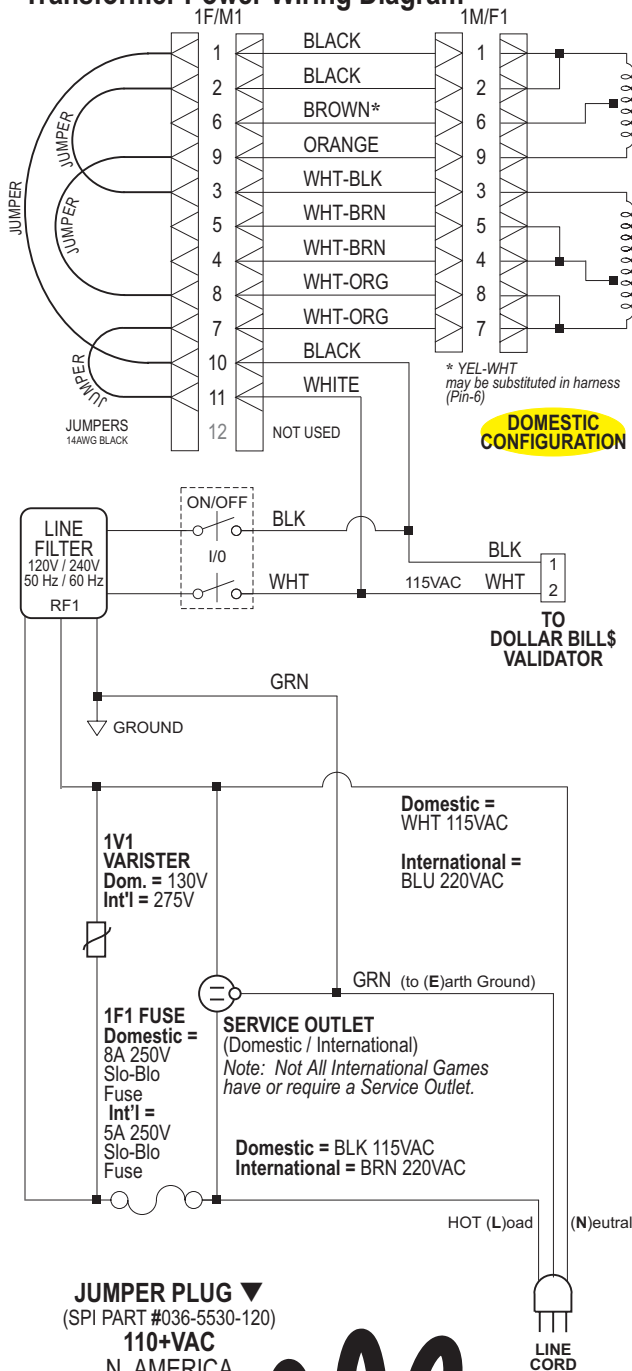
Transformer Power Wiring Diagram

1F/M1

1M/F1

| | | | |
|---|---|---|---|
| 1 | BLACK | 1 |
| 2 | BLACK | 2 |
| 6 | BROWN* | 6 |
| 9 | ORANGE | 9 |
| 3 | WHT-BLK | 3 |
| 5 | WHT-BRN | 5 |
| 4 | WHT-BRN | 4 |
| 8 | WHT-ORG | 8 |
| 7 | WHT-ORG | 7 |
| 10 | BLACK | |
| 11 | WHITE | |
| 12 | NOT USED | |

JUMPER

JUMPER

JUMPER

JUMPER

JUMPER

JUMPERS
14AWG BLACK

* YEL-WHT may be substituted in harness (Pin-6)

DOMESTIC CONFIGURATION

LINE FILTER
120V / 240V
50 Hz / 60 Hz
RF1

ON/OFF

I/0

BLK

WHT

BLK

115VAC WHT

1

2

TO DOLLAR BILL$ VALIDATOR

GRN

GROUND

Domestic = WHT 115VAC

International = BLU 220VAC

1V1
VARISTER
Dom. = 130V
Int'l = 275V

GRN (to (E)arth Ground)

1F1 FUSE
Domestic = 8A 250V Slo-Blo Fuse
Int'l = 5A 250V Slo-Blo Fuse

SERVICE OUTLET
(Domestic / International)
Note: Not All International Games have or require a Service Outlet.

Domestic = BLK 115VAC
International = BRN 220VAC

HOT (L)oad

(N)eutral

JUMPER PLUG ▼
(SPI PART #036-5530-120)
110+VAC
N. AMERICA

LINE CORD